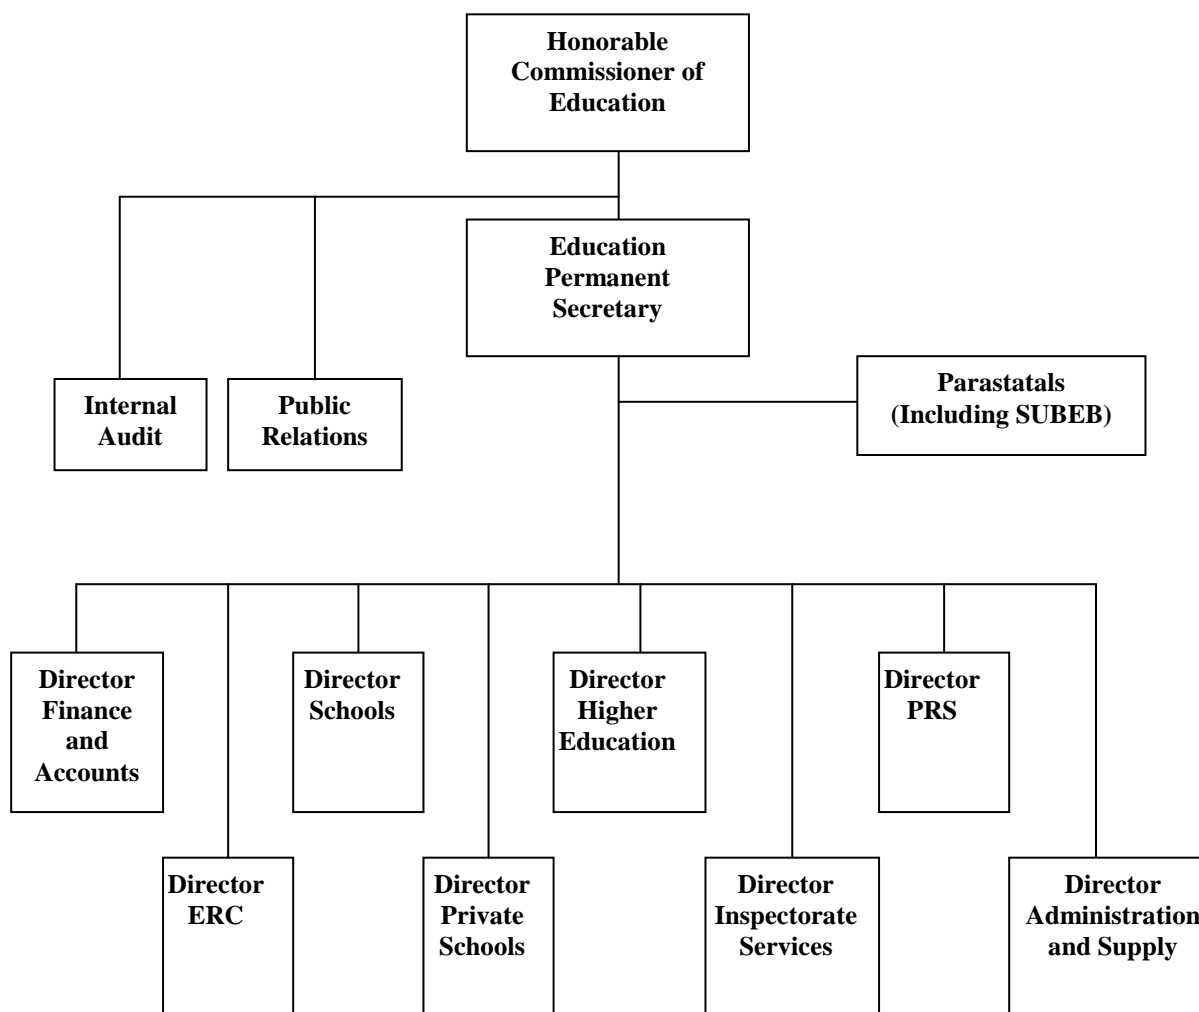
Honorable Commissioner of Education

Education Permanent Secretary

Internal Audit

Public Relations

Parastatals (Including SUBEB)

Director Finance and Accounts

Director Schools

Director Higher Education

Director PRS

Director ERC

Director Private Schools

Director Inspectorate Services

Director Administration and Supply